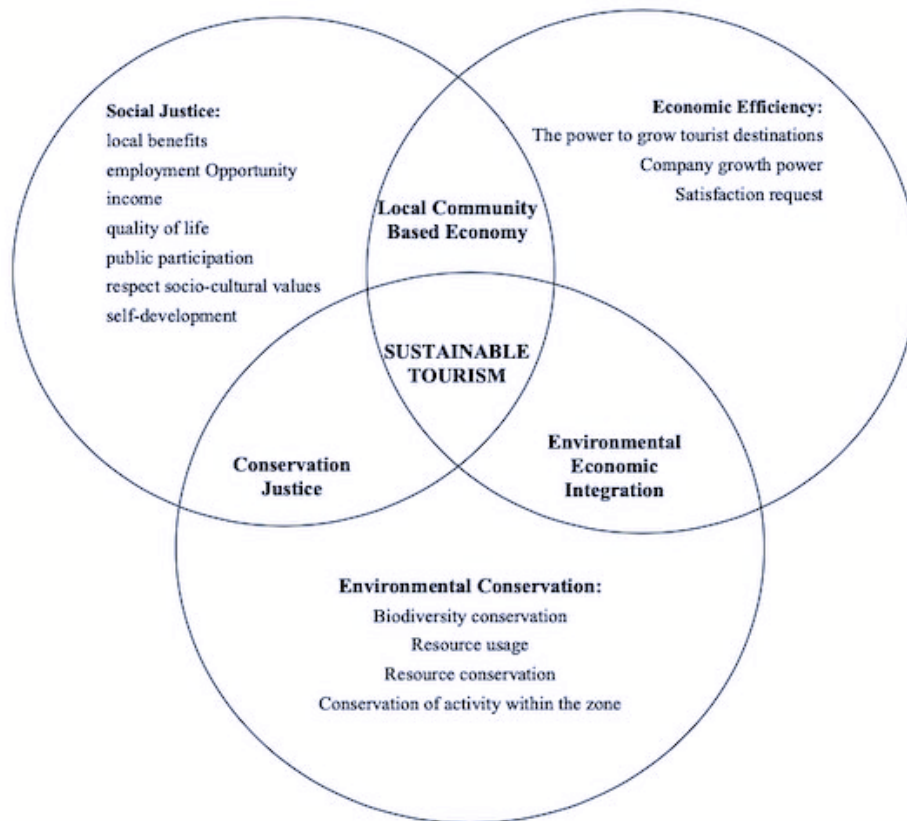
Social Justice:
local benefits
employment Opportunity
income
quality of life
public participation
respect socio-cultural values
self-development

Economic Efficiency:
The power to grow tourist destinations
Company growth power
Satisfaction request

Local Community Based Economy

SUSTAINABLE TOURISM

Conservation Justice

Environmental Economic Integration

Environmental Conservation:
Biodiversity conservation
Resource usage
Resource conservation
Conservation of activity within the zone